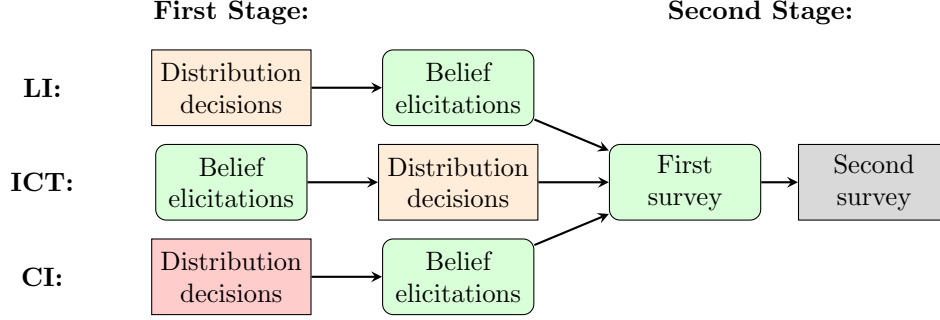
First Stage:

Second Stage:

LI:

Distribution decisions

Belief elicitations

ICT:

Belief elicitations

Distribution decisions

First survey

Second survey

CI:

Distribution decisions

Belief elicitations